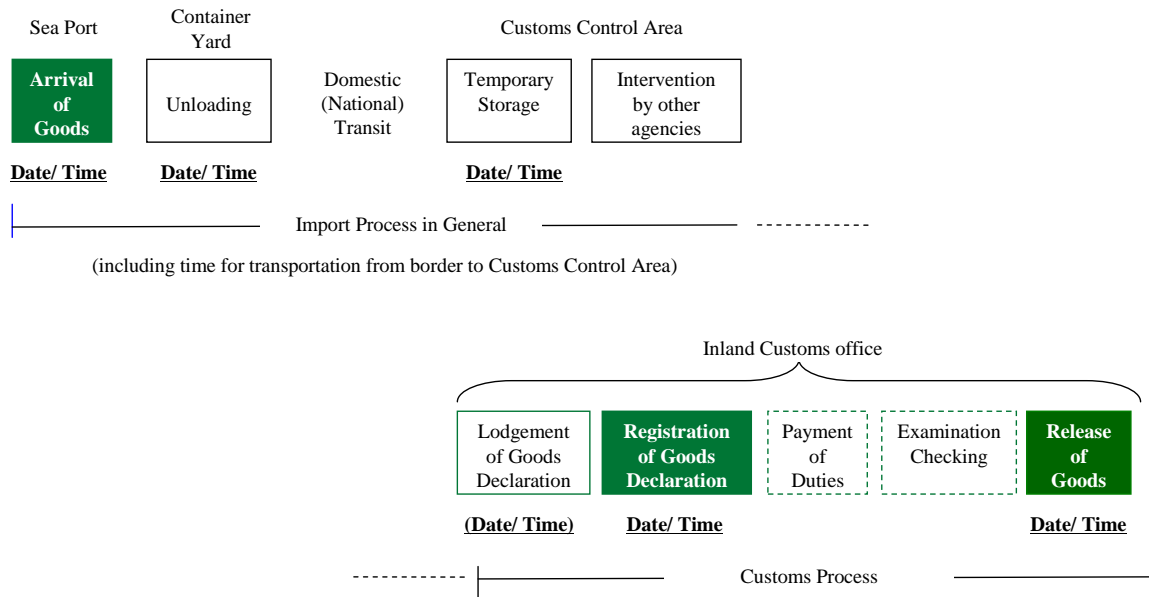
Sea Port

Container Yard

Customs Control Area

Arrival of Goods

Unloading

Domestic (National) Transit

Temporary Storage

Intervention by other agencies

Date/ Time

Date/ Time

Date/ Time

Import Process in General

(including time for transportation from border to Customs Control Area)

Inland Customs office

Lodgement of Goods Declaration

Registration of Goods Declaration

Payment of Duties

Examination Checking

Release of Goods

(Date/ Time)

Date/ Time

Date/ Time

Customs Process